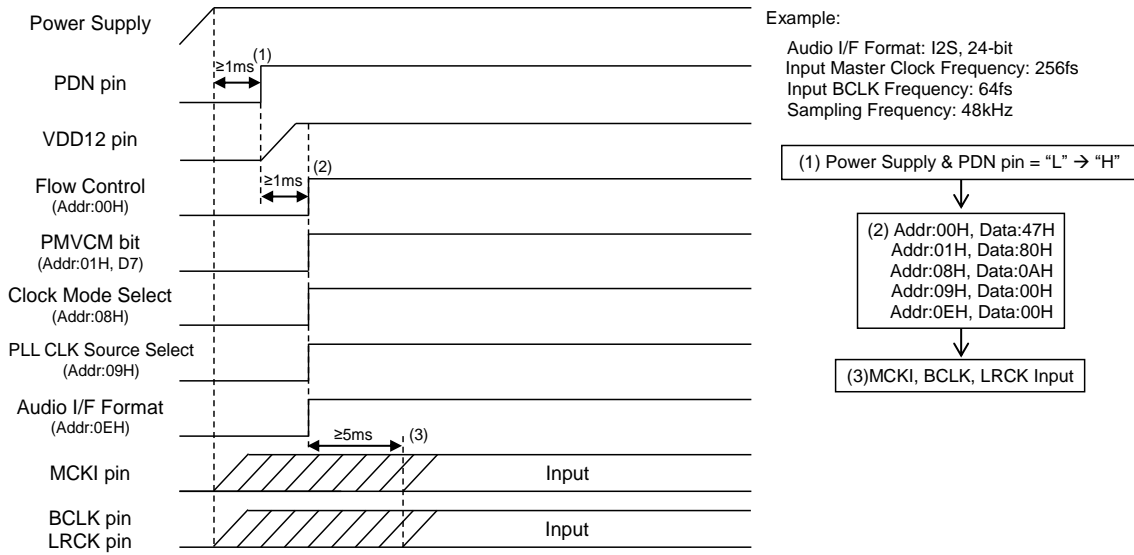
Power Supply

PDN pin

≥1ms (1)

VDD12 pin

≥1ms (2)

Flow Control
(Addr:00H)

PMVCM bit
(Addr:01H, D7)

Clock Mode Select
(Addr:08H)

PLL CLK Source Select
(Addr:09H)

Audio I/F Format
(Addr:0EH)

≥5ms (3)

MCKI pin

Input

BCLK pin
LRCK pin

Input

Example:

Audio I/F Format: I2S, 24-bit
Input Master Clock Frequency: 256fs
Input BCLK Frequency: 64fs
Sampling Frequency: 48kHz

(1) Power Supply & PDN pin = "L" → "H"

(2) Addr:00H, Data:47H
Addr:01H, Data:80H
Addr:08H, Data:0AH
Addr:09H, Data:00H
Addr:0EH, Data:00H

(3)MCKI, BCLK, LRCK Input